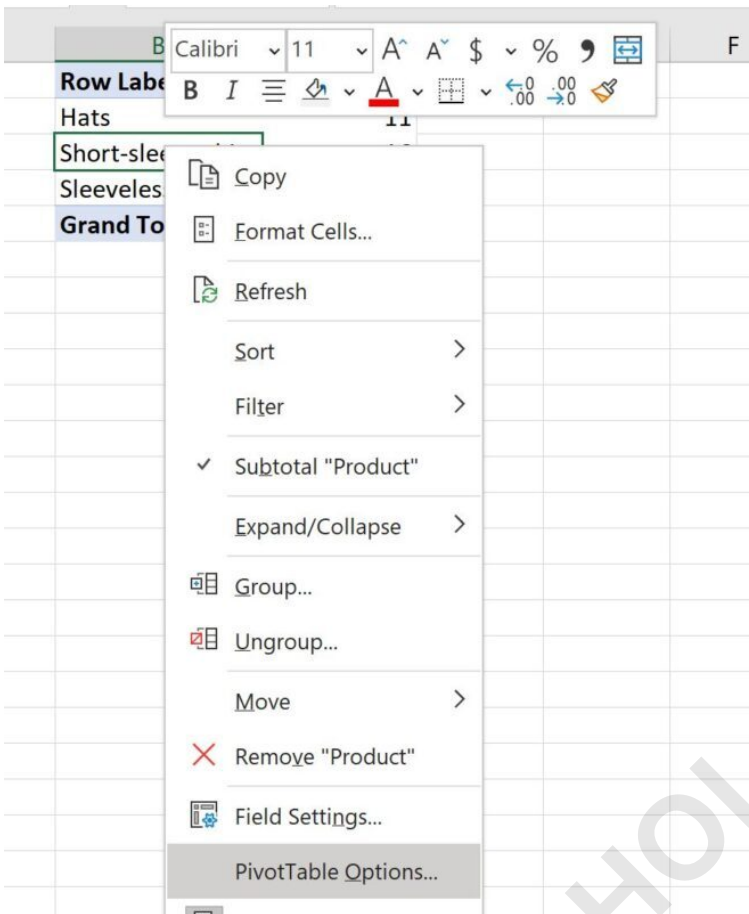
B
F
Calibri 11 A A $ %
B I A .00 .00
Row Labe
Hats
Short-slee
Sleeveles
Grand To
Copy
Format Cells...
Refresh
Sort
Filter
Subtotal "Product"
Expand/Collapse
Group...
Ungroup...
Move
Remove "Product"
Field Settings...
PivotTable Options...